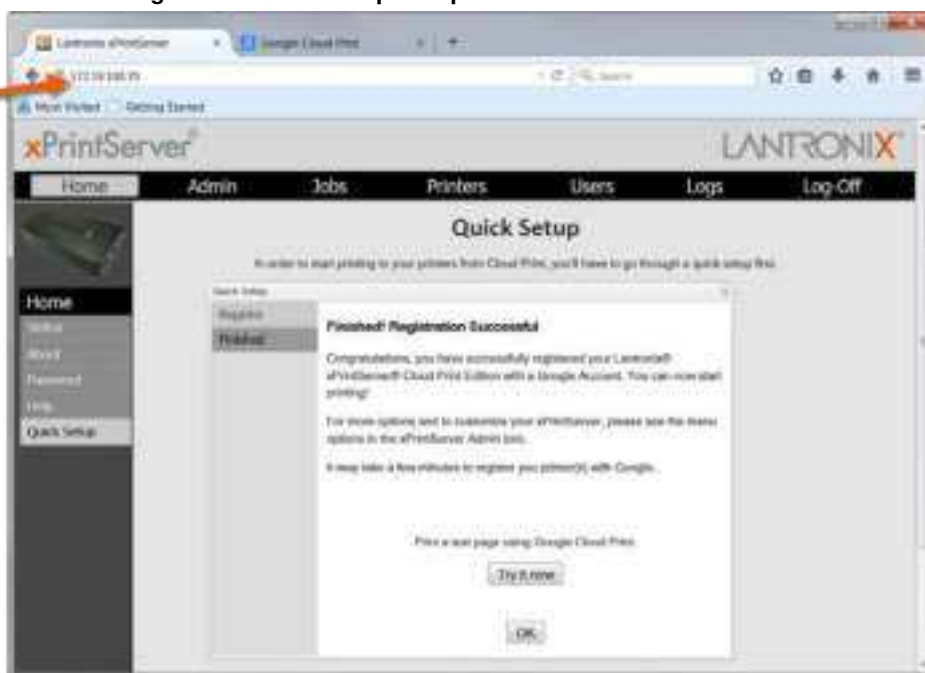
Lantronix xPrintServer
Google Cloud Print
172.19.100.75
Search
Most Visited
Getting Started

xPrintServer
LANTRONIX

Home
Admin
Jobs
Printers
Users
Logs
Log-Off

Home
Status
About
Password
Help
Quick Setup

Quick Setup

In order to start printing to your printers from Cloud Print, you'll have to go through a quick setup first.

Quick Setup
Register
Finished

Finished! Registration Successful

Congratulations, you have successfully registered your Lantronix® xPrintServer® Cloud Print Edition with a Google Account. You can now start printing!

For more options and to customize your xPrintServer, please see the menu options in the xPrintServer Admin tool.

It may take a few minutes to register you printer(s) with Google.

Print a test page using Google Cloud Print:

Try it now

OK